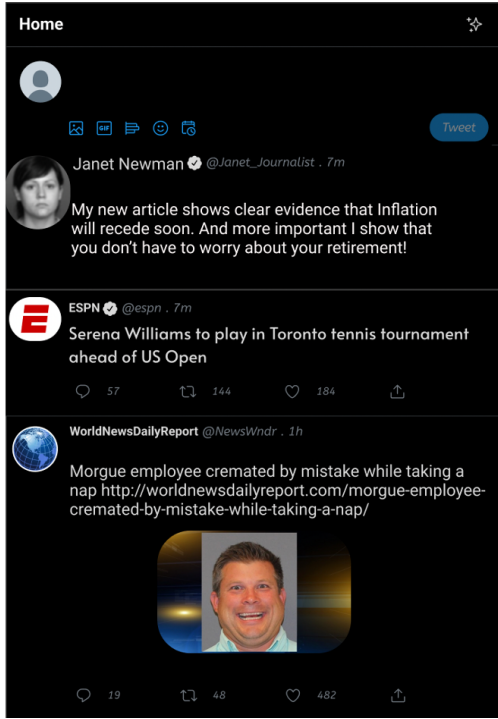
Home

GIF

Tweet

Janet Newman @Janet_Journalist . 7m

My new article shows clear evidence that Inflation will recede soon. And more important I show that you don't have to worry about your retirement!

ESPN @espn . 7m

Serena Williams to play in Toronto tennis tournament ahead of US Open

57 144 184

WorldNewsDailyReport @NewsWndr . 1h

Morgue employee cremated by mistake while taking a nap http://worldnewsdailyreport.com/morgue-employee-cremated-by-mistake-while-taking-a-nap/

19 48 482